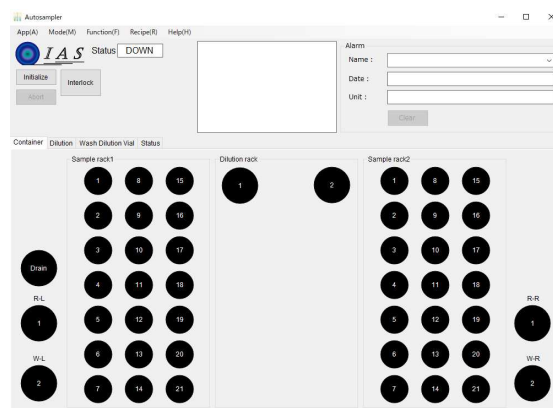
Autosampler

App(A) Mode(M) Function(F) Recipe(R) Help(H)

IAS Status DOWN

Initialize

Interlock

Abort

Alarm
Name :
Data :
Unit :
Clear

Container Dilution Wash Dilution Vial Status

Sample rack1
1 8 15
2 9 16
3 10 17
4 11 18
5 12 19
6 13 20
7 14 21

Dilution rack
1 2

Sample rack2
1 8 15
2 9 16
3 10 17
4 11 18
5 12 19
6 13 20
7 14 21

Drain
R-L
1
W-L
2

R-R
1
W-R
2